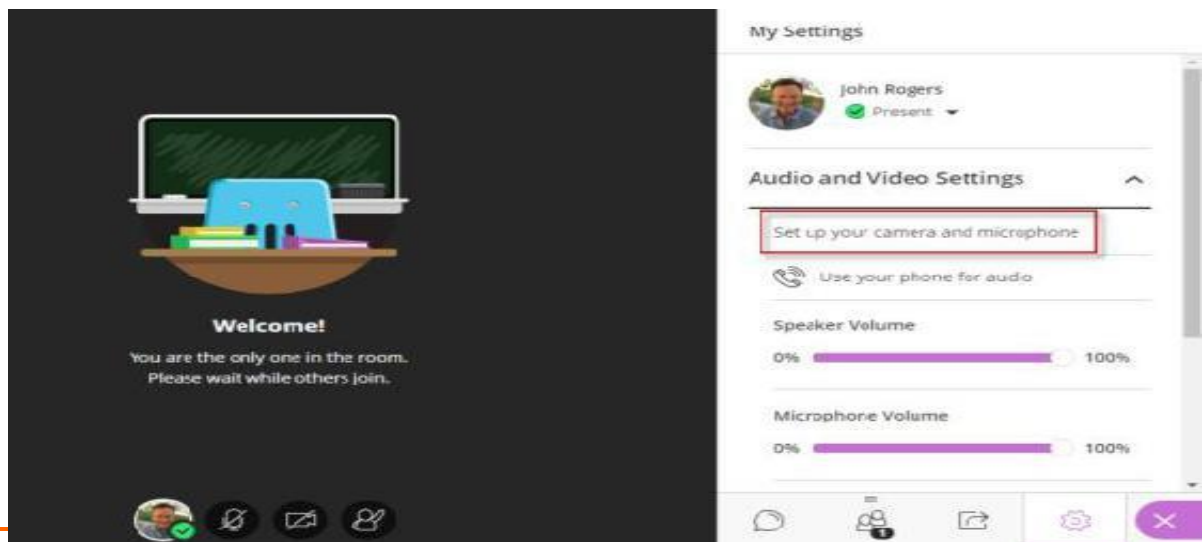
Welcome!

You are the only one in the room.
Please wait while others join.

My Settings

John Rogers
Present

Audio and Video Settings

Set up your camera and microphone

Use your phone for audio

Speaker Volume

0% 100%

Microphone Volume

0% 100%